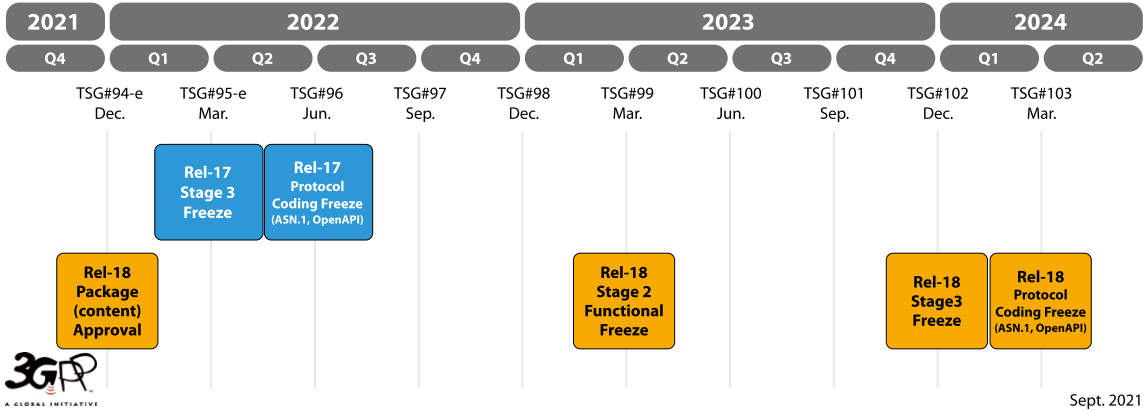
| 2021 | 2022 | | | | 2023 | | | | 2024 | |
|---|---|---|---|---|---|---|---|---|---|---|
| Q4 | Q1 | Q2 | Q3 | Q4 | Q1 | Q2 | Q3 | Q4 | Q1 | Q2 |
| TSG#94-e Dec. | TSG#95-e Mar. | TSG#96 Jun. | TSG#97 Sep. | TSG#98 Dec. | TSG#99 Mar. | TSG#100 Jun. | TSG#101 Sep. | TSG#102 Dec. | TSG#103 Mar. | |

Rel-17 Stage 3 Freeze

Rel-17 Protocol Coding Freeze (ASN.1, OpenAPI)

Rel-18 Package (content) Approval

Rel-18 Stage 2 Functional Freeze

Rel-18 Stage3 Freeze

Rel-18 Protocol Coding Freeze (ASN.1, OpenAPI)

3GPP A GLOBAL INITIATIVE

Sept. 2021